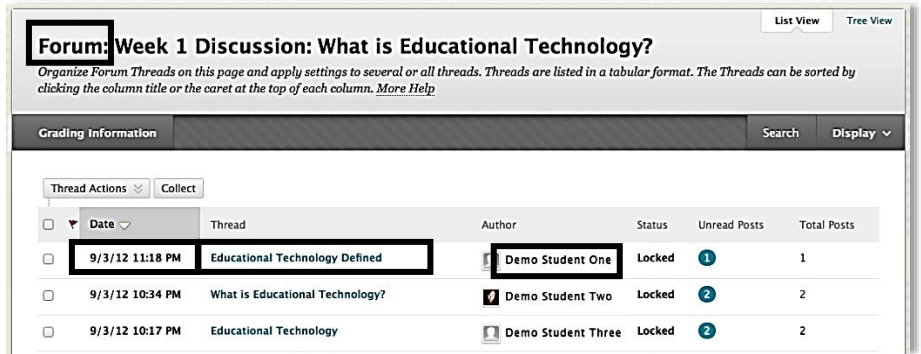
List View Tree View

Forum: Week 1 Discussion: What is Educational Technology?

Organize Forum Threads on this page and apply settings to several or all threads. Threads are listed in a tabular format. The Threads can be sorted by clicking the column title or the caret at the top of each column. More Help

Grading Information Search Display

Thread Actions Collect

| | | Date | Thread | Author | Status | Unread Posts | Total Posts |
|---|---|---|---|---|---|---|---|
| | | 9/3/12 11:18 PM | Educational Technology Defined | Demo Student One | Locked | 1 | 1 |
| | | 9/3/12 10:34 PM | What is Educational Technology? | Demo Student Two | Locked | 2 | 2 |
| | | 9/3/12 10:17 PM | Educational Technology | Demo Student Three | Locked | 2 | 2 |